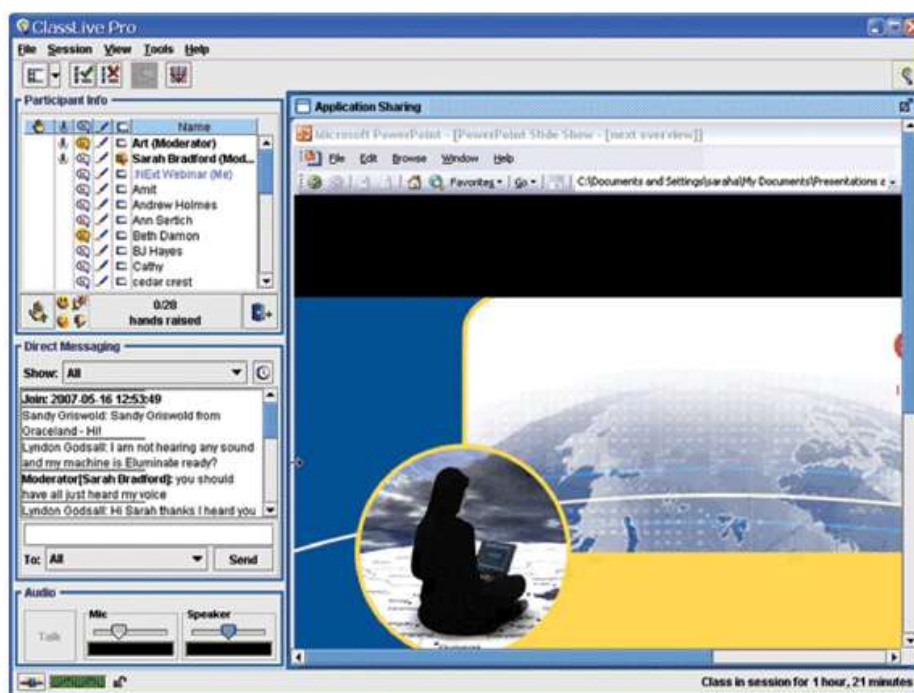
ClassLive Pro
File Session View Tools Help

Participant Info
Name
Art (Moderator)
Sarah Bradford (Mod...
NExt Webinar (Me)
Amit
Andrew Holmes
Ann Sertich
Beth Damon
BJ Hayes
Cathy
cedar crest
0/28
hands raised

Direct Messaging
Show: All
Join: 2007-05-16 12:53:49
Sandy Oriswold: Sandy Oriswold from Oraceland - Hi!
Lyndon Godsall: I am not hearing any sound and my machine is Elluminate ready?
Moderator[Sarah Bradford]: you should have all just heard my voice
Lyndon Godsall: Hi Sarah thanks I heard you
To: All
Send

Audio
Mic
Speaker
Talk

Application Sharing
Microsoft PowerPoint - [PowerPoint Slide Show - [next overview]]
File Edit Browse Window Help
Favorites Go C:\Documents and Settings\sarahal\My Documents\Presentations a

Class in session for 1 hour, 21 minutes